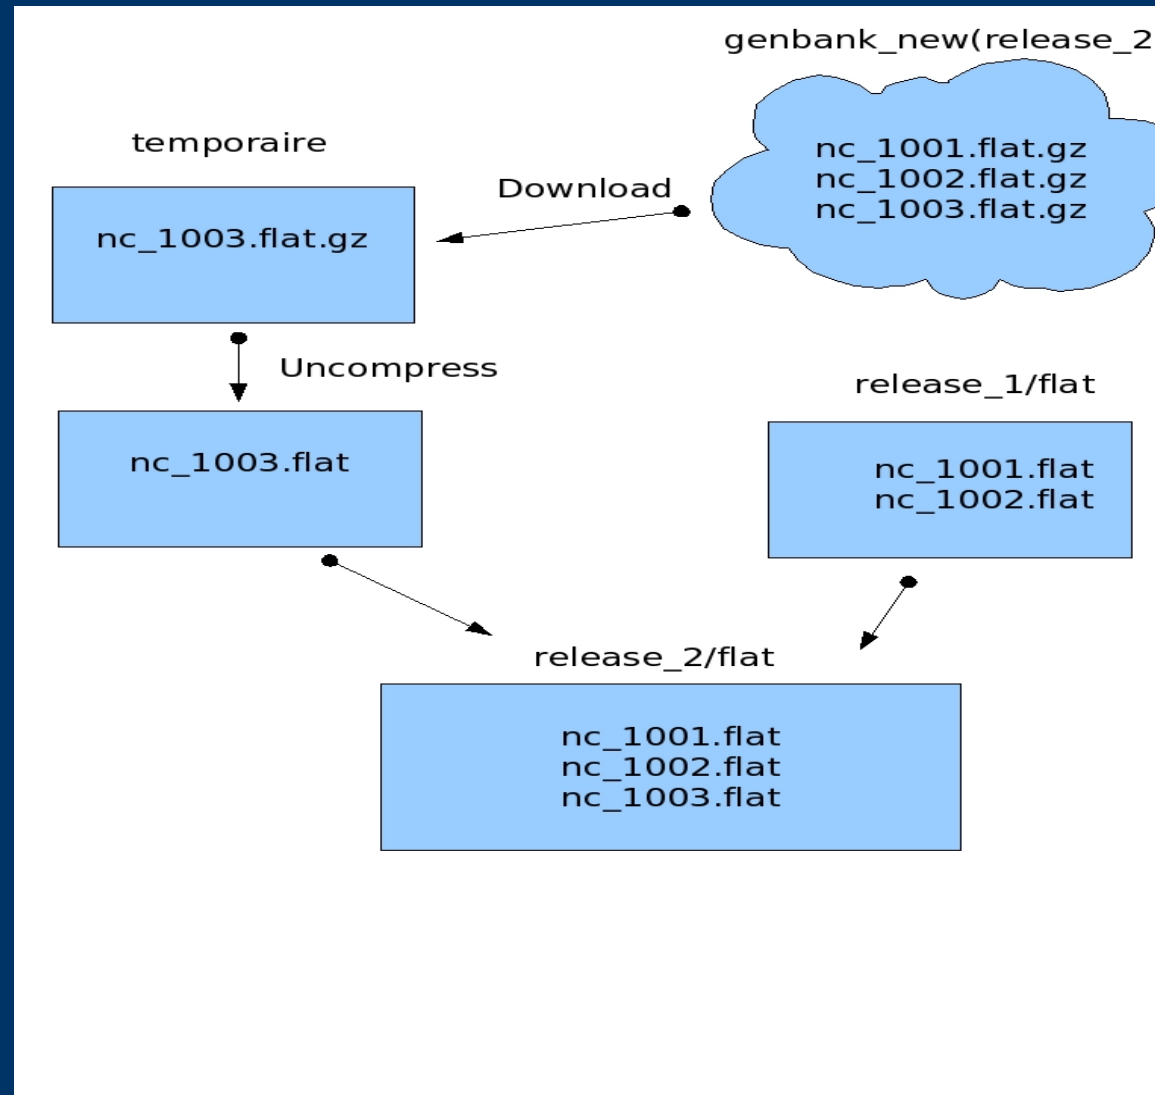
genbank_new(release_2

nc_1001.flat.gz
nc_1002.flat.gz
nc_1003.flat.gz

temporaire

nc_1003.flat.gz

Download

Uncompress

nc_1003.flat

release_1/flat

nc_1001.flat
nc_1002.flat

release_2/flat

nc_1001.flat
nc_1002.flat
nc_1003.flat